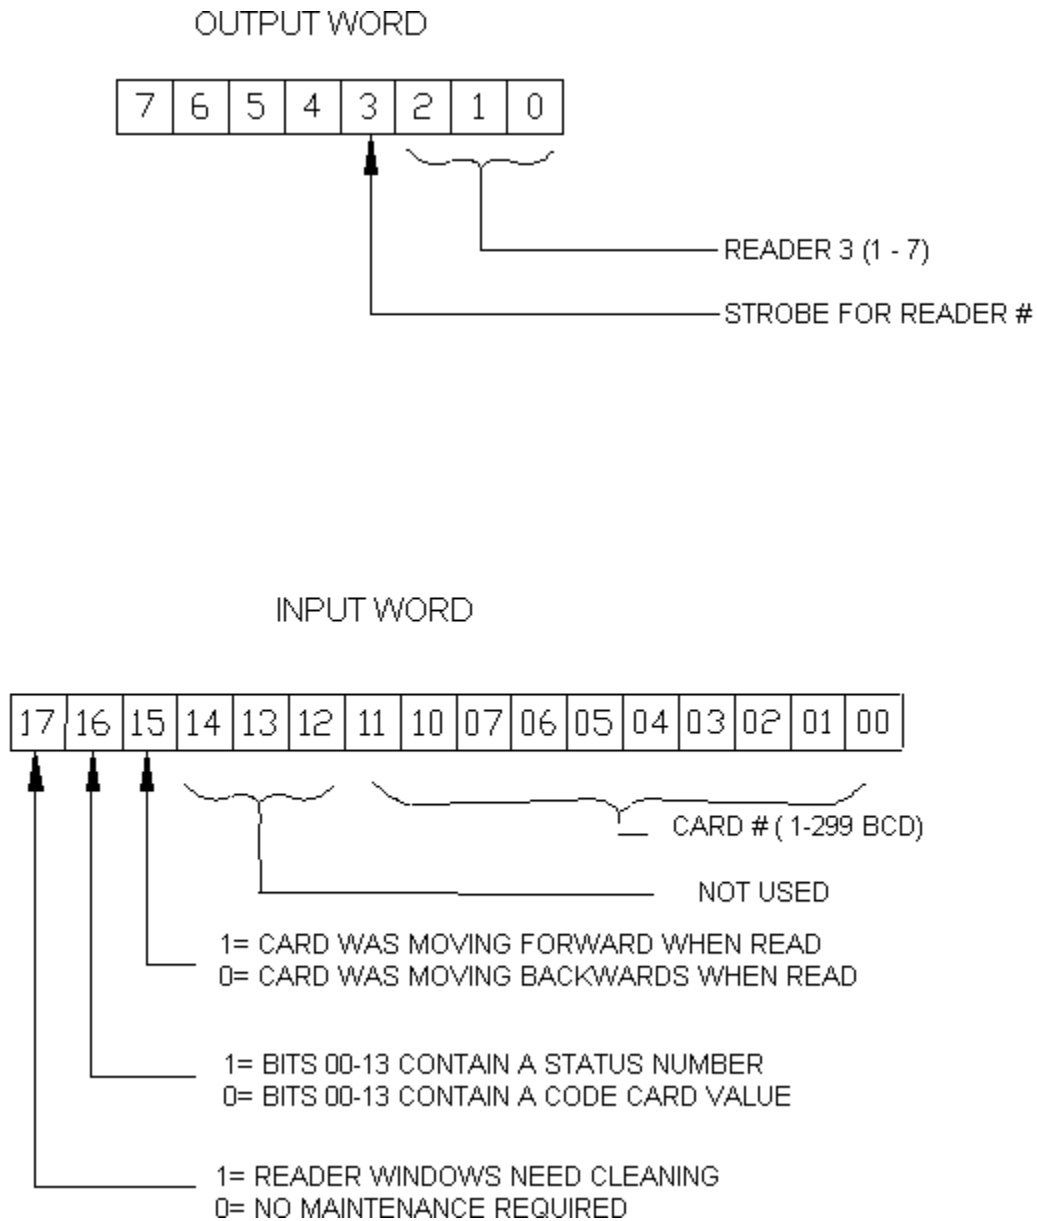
OUTPUT WORD

| 7 | 6 | 5 | 4 | 3 | 2 | 1 | 0 |
|---|---|---|---|---|---|---|---|

READER 3 (1 - 7)

STROBE FOR READER #

INPUT WORD

| 17 | 16 | 15 | 14 | 13 | 12 | 11 | 10 | 07 | 06 | 05 | 04 | 03 | 02 | 01 | 00 |
|---|---|---|---|---|---|---|---|---|---|---|---|---|---|---|---|

CARD # ( 1-299 BCD)

NOT USED

1= CARD WAS MOVING FORWARD WHEN READ
0= CARD WAS MOVING BACKWARDS WHEN READ

1= BITS 00-13 CONTAIN A STATUS NUMBER
0= BITS 00-13 CONTAIN A CODE CARD VALUE

1= READER WINDOWS NEED CLEANING
0= NO MAINTENANCE REQUIRED